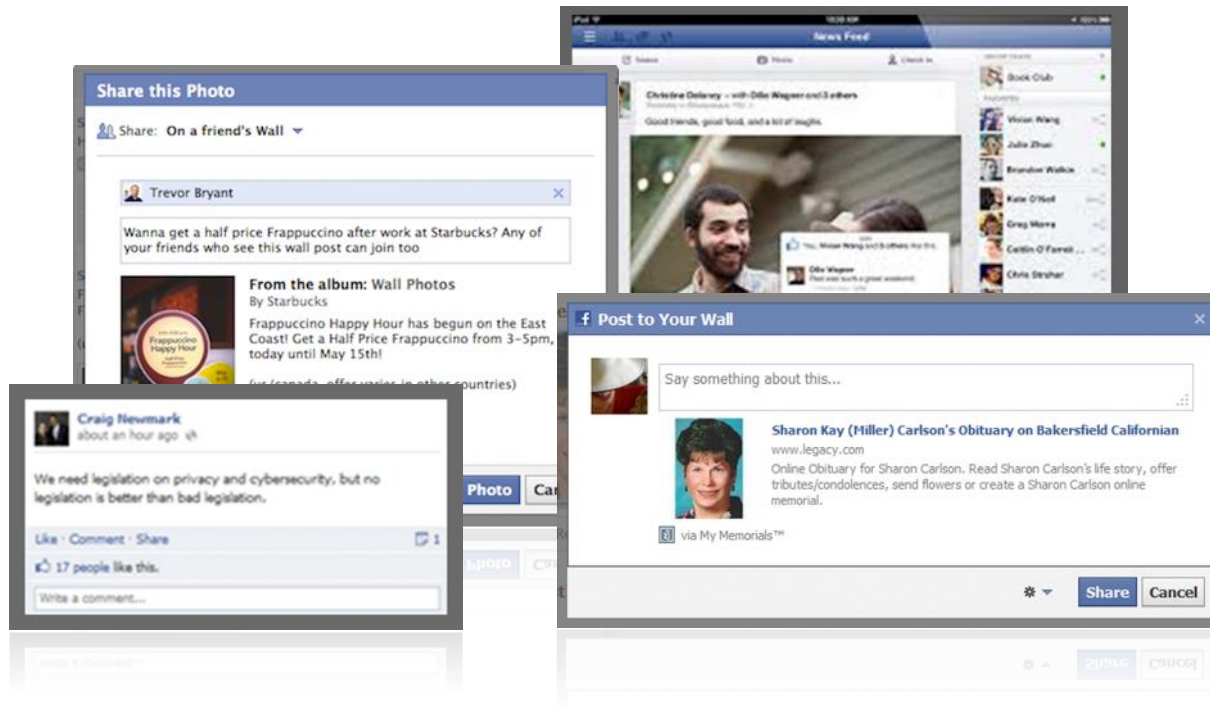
Share this Photo

Share: On a friend's Wall

Trevor Bryant

Wanna get a half price Frappuccino after work at Starbucks? Any of your friends who see this wall post can join too

Frappuccino Happy Hour

From the album: Wall Photos
By Starbucks
Frappuccino Happy Hour has begun on the East Coast! Get a Half Price Frappuccino from 3-5pm, today until May 15th!

(us/canada, offer varies in other countries)

Photo Ca

News Feed

Status Photo Check In

Christine Delaney — with Ollie Wagner and 3 others

Good friends, good food, and a lot of laughs.

Book Club
Vivian Wang
Julie Zhuo
Brandon Walkin
Kate O'Neil
Greg Marra
Caitlin O'Farrell
Chris Struhar

Craig Newmark
about an hour ago

We need legislation on privacy and cybersecurity, but no legislation is better than bad legislation.

Like · Comment · Share 1

17 people like this.

Write a comment...

Post to Your Wall

Say something about this...

Sharon Kay (Miller) Carlson's Obituary on Bakersfield Californian
www.legacy.com
Online Obituary for Sharon Carlson. Read Sharon Carlson's life story, offer tributes/condolences, send flowers or create a Sharon Carlson online memorial.

via My Memorials™

Share Cancel